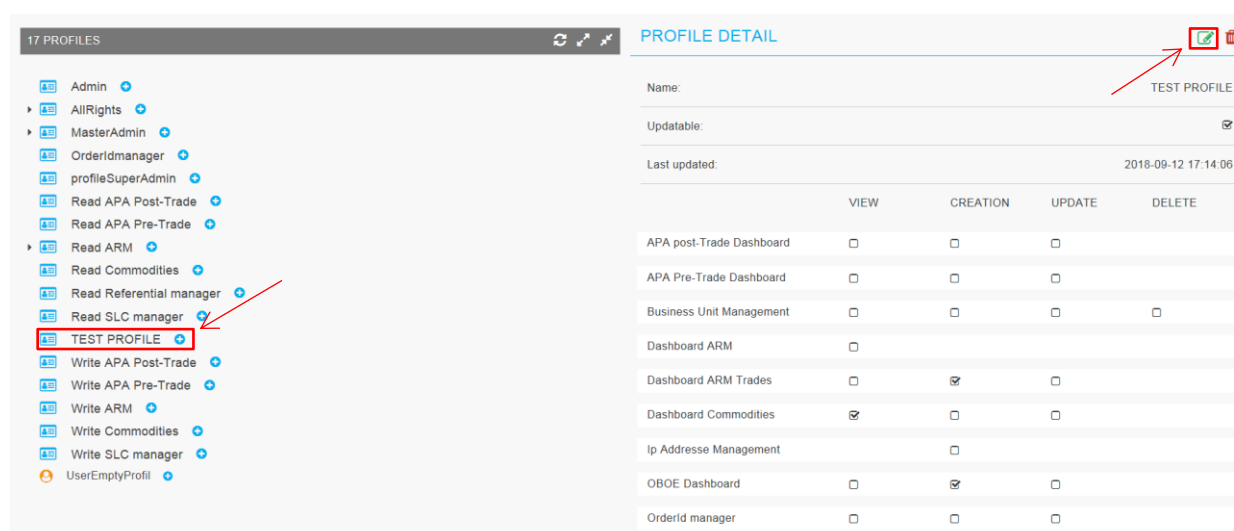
17 PROFILES

Admin
AllRights
MasterAdmin
OrderIdmanager
profileSuperAdmin
Read APA Post-Trade
Read APA Pre-Trade
Read ARM
Read Commodities
Read Referential manager
Read SLC manager
TEST PROFILE
Write APA Post-Trade
Write APA Pre-Trade
Write ARM
Write Commodities
Write SLC manager
UserEmptyProfil

PROFILE DETAIL

Name: TEST PROFILE
Updatable:
Last updated: 2018-09-12 17:14:06

| | VIEW | CREATION | UPDATE | DELETE |
|---|---|---|---|---|
| APA post-Trade Dashboard | ☐ | ☐ | ☐ | |
| APA Pre-Trade Dashboard | ☐ | ☐ | ☐ | |
| Business Unit Management | ☐ | ☐ | ☐ | ☐ |
| Dashboard ARM | ☐ | | | |
| Dashboard ARM Trades | ☐ | ☑ | ☐ | |
| Dashboard Commodities | ☑ | ☐ | ☐ | |
| Ip Addresse Management | | ☐ | | |
| OBOE Dashboard | ☐ | ☑ | ☐ | |
| OrderId manager | ☐ | ☐ | ☐ | |